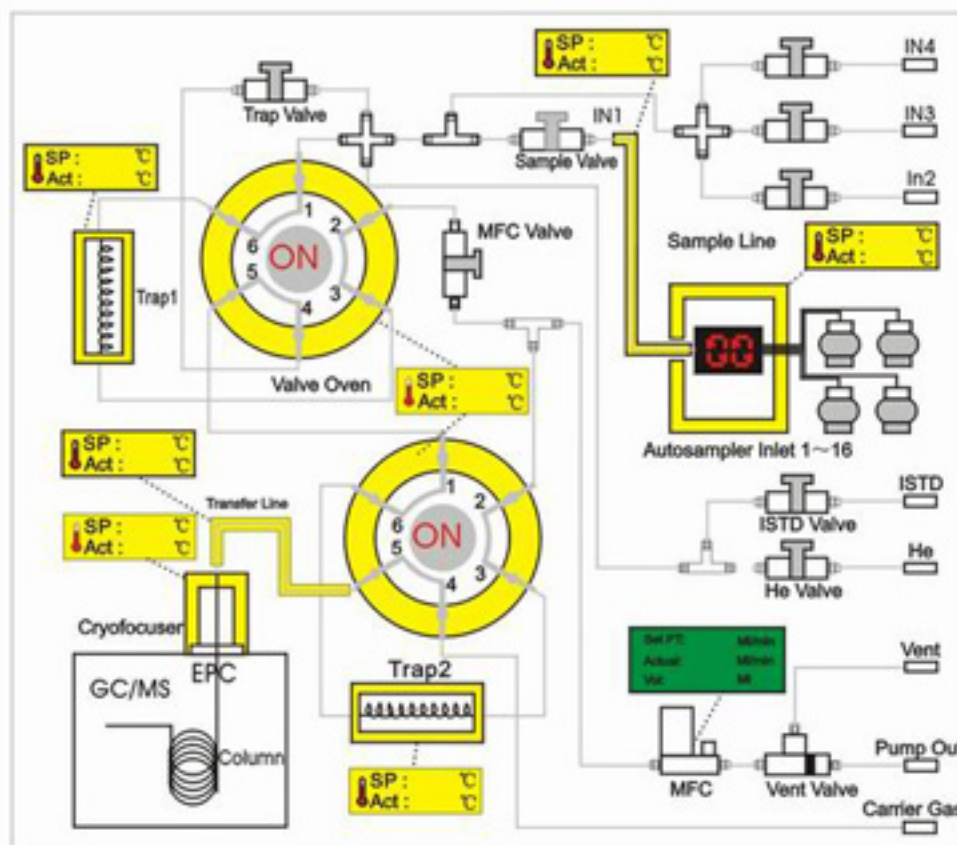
SP : ℃
Act : ℃

Trap Valve

Sample Valve

IN1

IN4

IN3

In2

SP : ℃
Act : ℃

Trap1

1
2
3
4
5
6
ON

MFC Valve

Sample Line

SP : ℃
Act : ℃

00

Valve Oven

SP : ℃
Act : ℃

Autosampler Inlet 1～16

SP : ℃
Act : ℃

Transfer Line

1
2
3
4
5
6
ON

ISTD

ISTD Valve

He

He Valve

SP : ℃
Act : ℃

Cryofocuser

EPC

GC/MS

Column

Trap2

Set PT: Ml/min
Actual: Ml/min
Vol: Ml

Vent

MFC

Vent Valve

Pump Ou

Carrier Ga

SP : ℃
Act : ℃